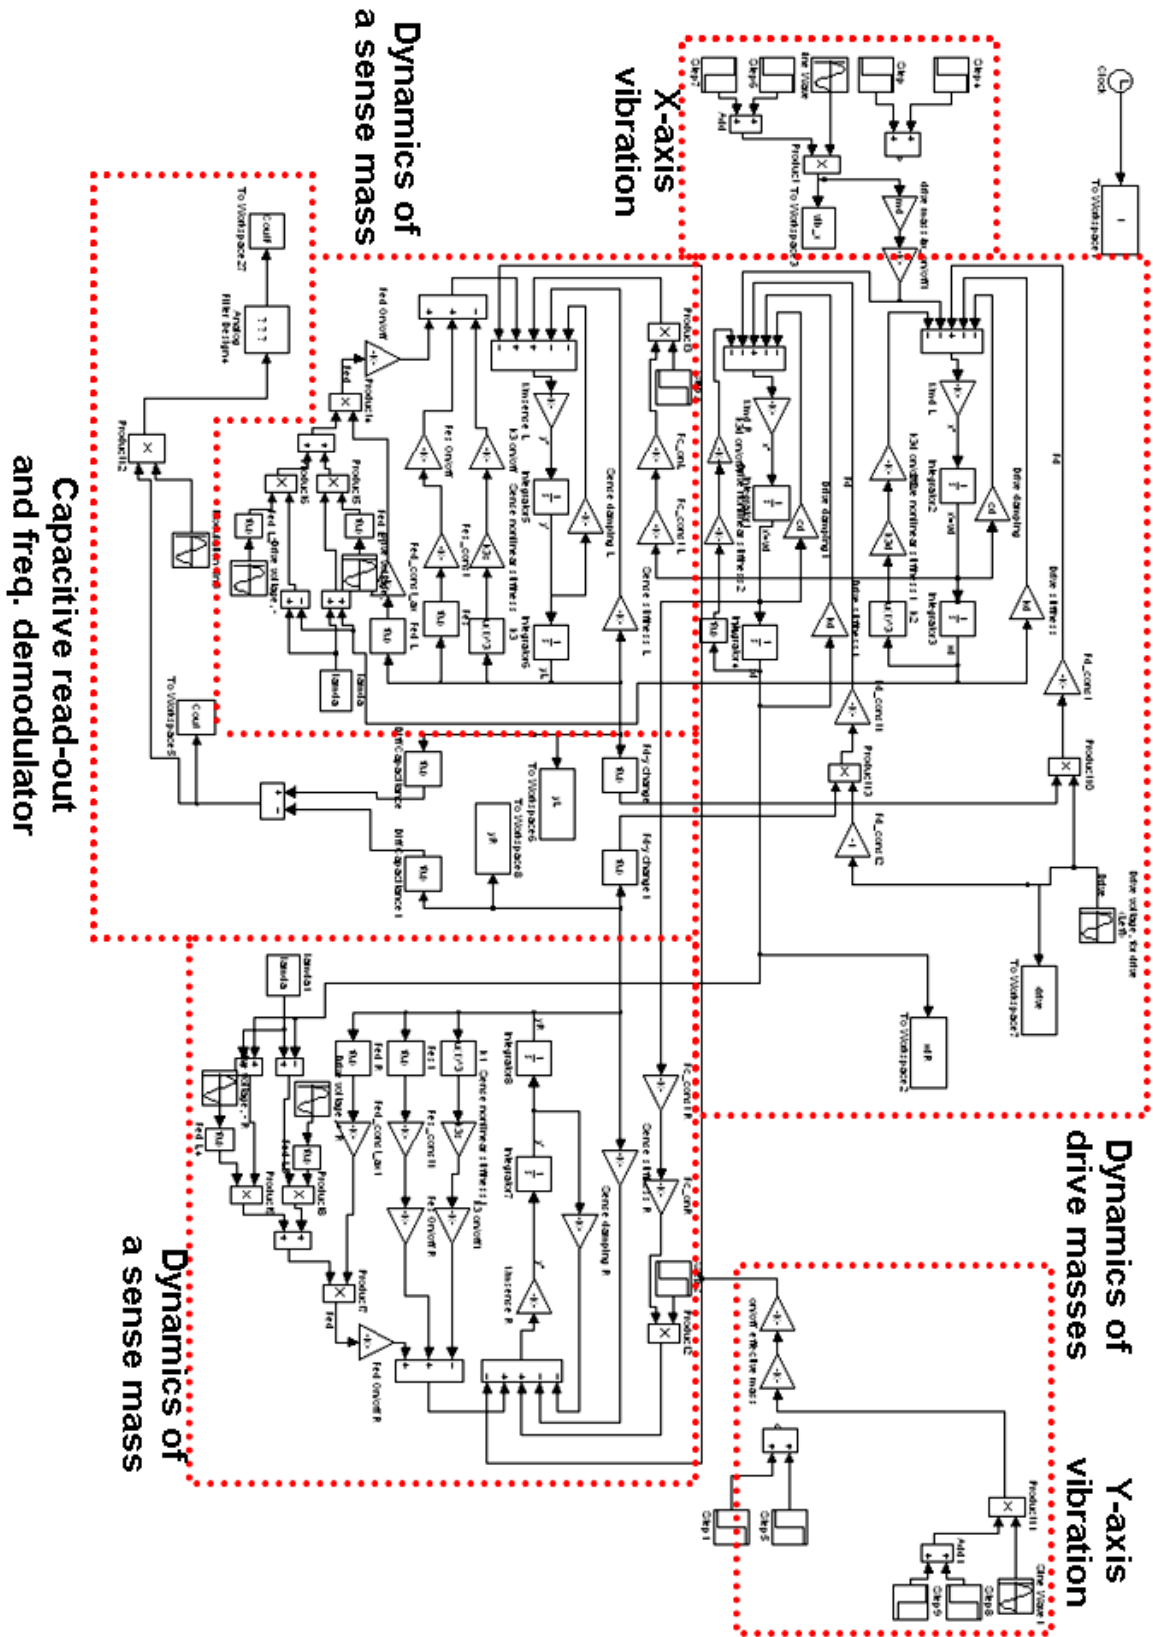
Dynamics of a sense mass

X-axis vibration

Dynamics of drive masses

Y-axis vibration

Capacitive read-out and freq. demodulator

Dynamics of a sense mass

Clock

To Workspace

Step4

Step

Sine Wave

Step5

Step7

Add

Product

To Workspace3

drive mass on/off

Product3

Integrator5

Integrator3

Integrator2

Integrator

Integrator6

Integrator7

Integrator8

Drive damping

Drive stiffness

Sense damping L

Sense stiffness L

Sense damping R

Sense stiffness R

Fe_conL

Fe_conR

Fd_con I

Fd_con II

Fd_con I2

Product10

Product12

Product13

Product2

Product4

Product5

Product6

Product7

Product8

Product11

Analog Filter Design4

To Workspace27

To Workspace5

To Workspace6

To Workspace8

To Workspace7

To Workspace2

Diff capacitance

Diff capacitance I

Fdy charge

Fdy charge I

Drive voltage for drive

Step1

Step3

Step6

Step8

Sine Wave1

Add1

Product1

on/off effective mass

Fed on/off

Fed on/off R

Fed L

Fed R

Fed

lamda

lamda1

Modulation mass

Sense nonlinear stiffness k3

Drive nonlinear stiffness k2

Fe_conL Lat

Fe_conL Lat I

Cout

Cout

drive

ydr

yL

yR